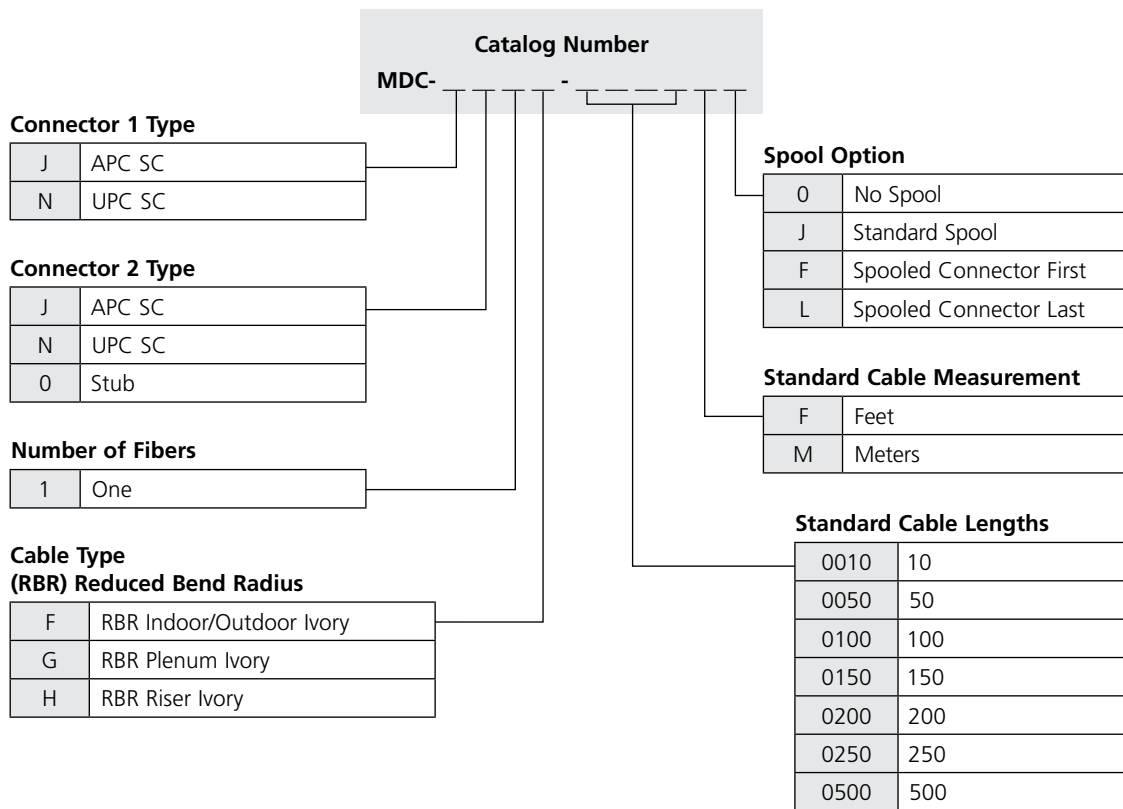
Catalog Number
MDC- _ _ _ _ - _ _ _ _ _ _

Connector 1 Type

| J | APC SC |
|---|---|
| N | UPC SC |

Connector 2 Type

| J | APC SC |
|---|---|
| N | UPC SC |
| 0 | Stub |

Number of Fibers

| 1 | One |
|---|---|

Cable Type
(RBR) Reduced Bend Radius

| F | RBR Indoor/Outdoor Ivory |
|---|---|
| G | RBR Plenum Ivory |
| H | RBR Riser Ivory |

Spool Option

| 0 | No Spool |
|---|---|
| J | Standard Spool |
| F | Spooled Connector First |
| L | Spooled Connector Last |

Standard Cable Measurement

| F | Feet |
|---|---|
| M | Meters |

Standard Cable Lengths

| 0010 | 10 |
|---|---|
| 0050 | 50 |
| 0100 | 100 |
| 0150 | 150 |
| 0200 | 200 |
| 0250 | 250 |
| 0500 | 500 |